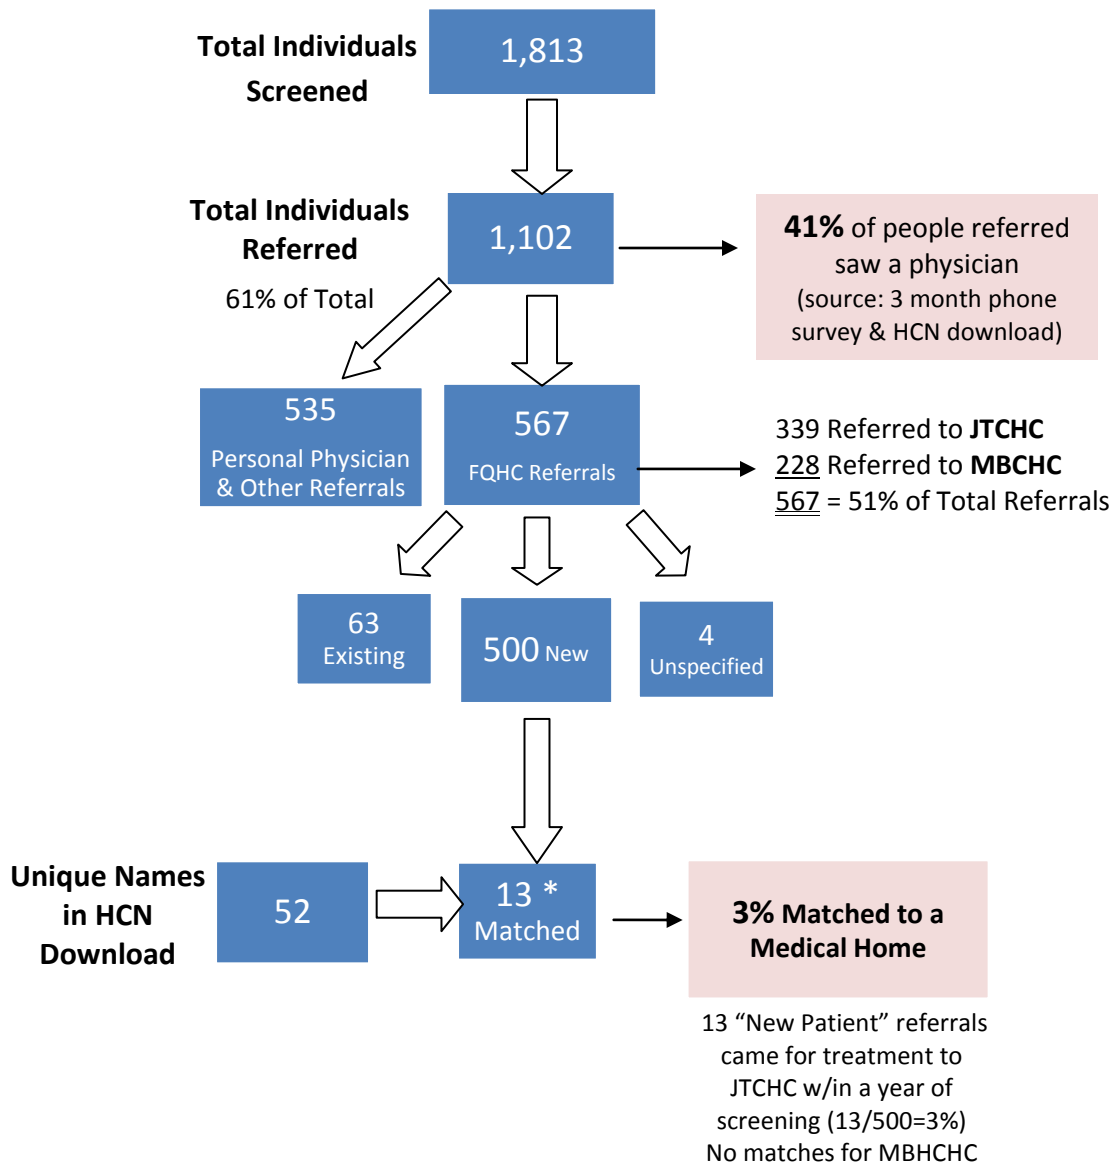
Total Individuals Screened

1,813

Total Individuals Referred

1,102

61% of Total

41% of people referred saw a physician
(source: 3 month phone survey & HCN download)

535
Personal Physician & Other Referrals

567
FQHC Referrals

339 Referred to JTCHC
228 Referred to MBCHC
567 = 51% of Total Referrals

63
Existing

500 New

4
Unspecified

Unique Names in HCN Download

52

13 *
Matched

3% Matched to a Medical Home

13 “New Patient” referrals came for treatment to JTCHC w/in a year of screening (13/500=3%)
No matches for MBHCHC